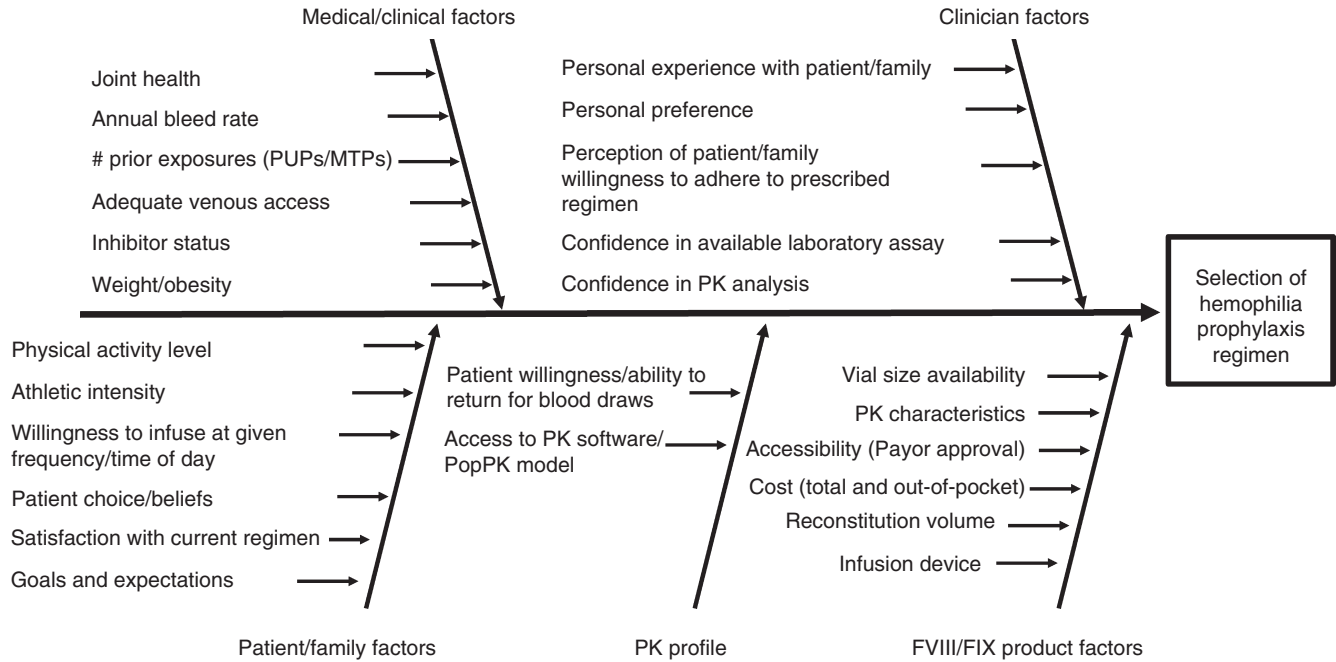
Medical/clinical factors

Joint health

Annual bleed rate

# prior exposures (PUPs/MTPs)

Adequate venous access

Inhibitor status

Weight/obesity

Clinician factors

Personal experience with patient/family

Personal preference

Perception of patient/family willingness to adhere to prescribed regimen

Confidence in available laboratory assay

Confidence in PK analysis

Selection of hemophilia prophylaxis regimen

Physical activity level

Athletic intensity

Willingness to infuse at given frequency/time of day

Patient choice/beliefs

Satisfaction with current regimen

Goals and expectations

Patient/family factors

Patient willingness/ability to return for blood draws

Access to PK software/ PopPK model

PK profile

Vial size availability

PK characteristics

Accessibility (Payor approval)

Cost (total and out-of-pocket)

Reconstitution volume

Infusion device

FVIII/FIX product factors